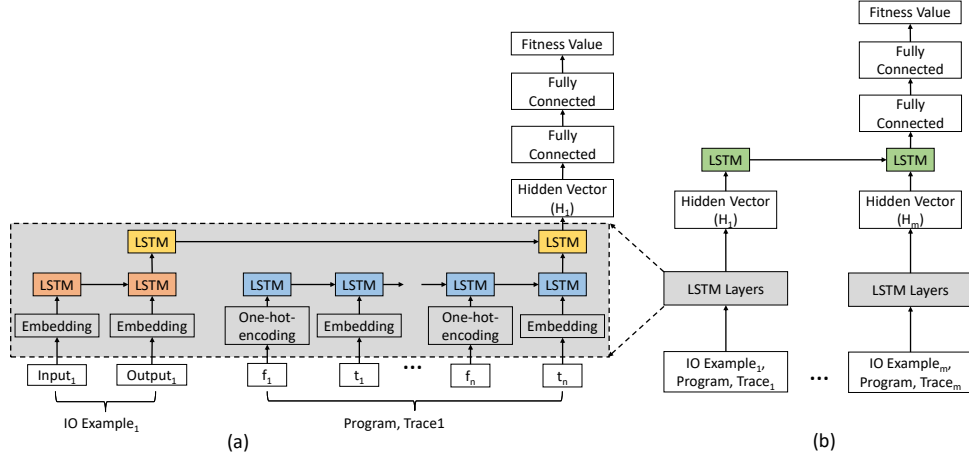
Fitness Value

Fully Connected

Fully Connected

Hidden Vector $(H_1)$

LSTM

LSTM

LSTM

LSTM

LSTM

LSTM

LSTM

LSTM

Embedding

Embedding

One-hot-encoding

Embedding

One-hot-encoding

Embedding

$Input_1$

$Output_1$

$f_1$

$t_1$

...

$f_n$

$t_n$

IO $Example_1$

Program, Trace1

(a)

Fitness Value

Fully Connected

Fully Connected

LSTM

LSTM

Hidden Vector $(H_1)$

Hidden Vector $(H_m)$

LSTM Layers

LSTM Layers

IO $Example_1$, Program, $Trace_1$

...

IO $Example_m$, Program, $Trace_m$

(b)